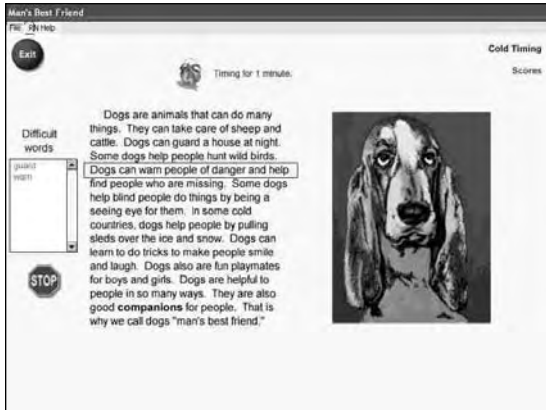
Man's Best Friend

File RN Help

Exit

Timing for 1 minute.

Cold Timing

Scores

Difficult words

guard
warn

STOP

Dogs are animals that can do many things. They can take care of sheep and cattle. Dogs can guard a house at night. Some dogs help people hunt wild birds. Dogs can warn people of danger and help find people who are missing. Some dogs help blind people do things by being a seeing eye for them. In some cold countries, dogs help people by pulling sleds over the ice and snow. Dogs can learn to do tricks to make people smile and laugh. Dogs also are fun playmates for boys and girls. Dogs are helpful to people in so many ways. They are also good companions for people. That is why we call dogs "man's best friend."